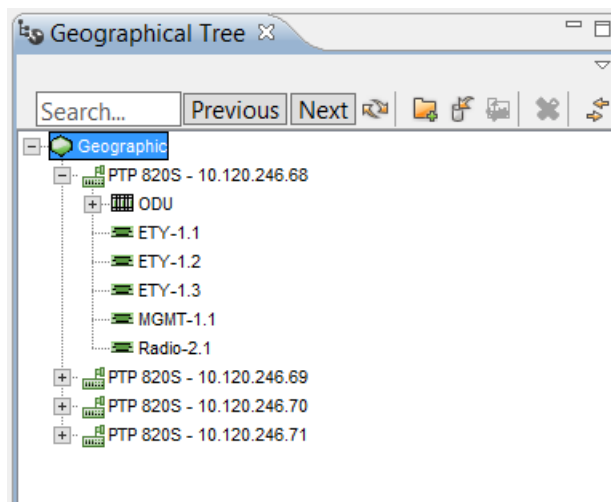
Geographical Tree

Search...
Previous
Next

Geographic
PTP 820S - 10.120.246.68
ODU
ETY-1.1
ETY-1.2
ETY-1.3
MGMT-1.1
Radio-2.1
PTP 820S - 10.120.246.69
PTP 820S - 10.120.246.70
PTP 820S - 10.120.246.71